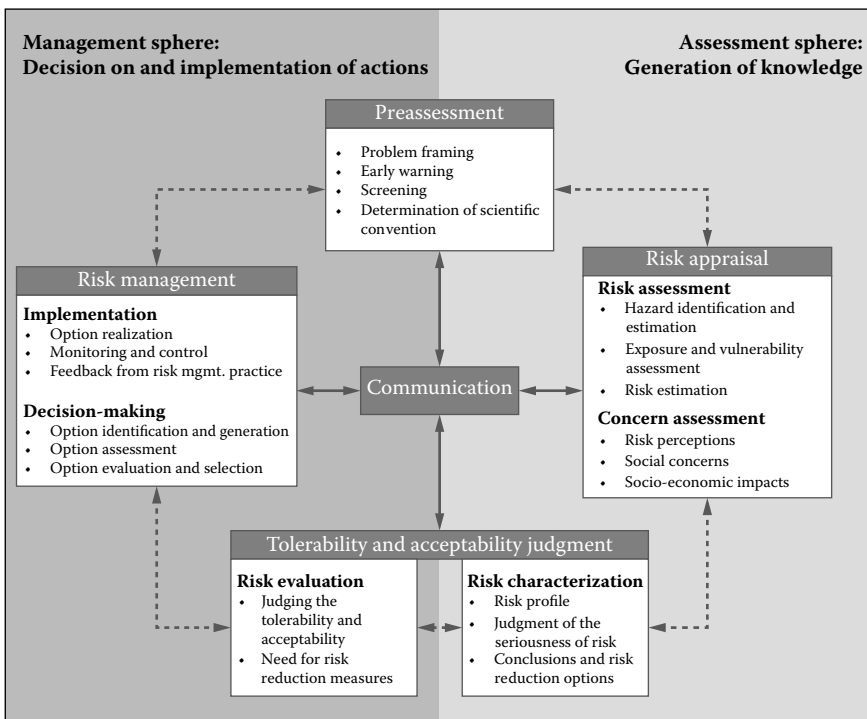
Management sphere:
Decision on and implementation of actions

Assessment sphere:
Generation of knowledge

Preassessment
- Problem framing
- Early warning
- Screening
- Determination of scientific convention

Risk management
Implementation
- Option realization
- Monitoring and control
- Feedback from risk mgmt. practice

Decision-making
- Option identification and generation
- Option assessment
- Option evaluation and selection

Communication

Risk appraisal
Risk assessment
- Hazard identification and estimation
- Exposure and vulnerability assessment
- Risk estimation

Concern assessment
- Risk perceptions
- Social concerns
- Socio-economic impacts

Tolerability and acceptability judgment
Risk evaluation
- Judging the tolerability and acceptability
- Need for risk reduction measures

Risk characterization
- Risk profile
- Judgment of the seriousness of risk
- Conclusions and risk reduction options